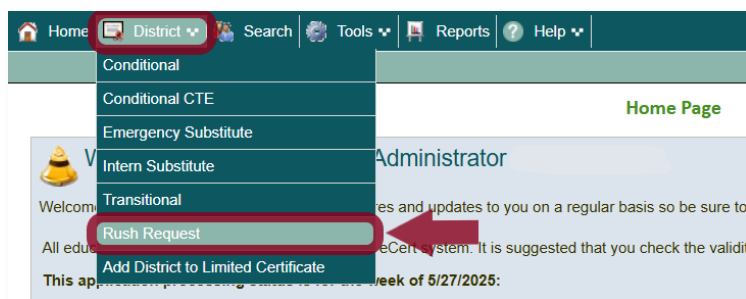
Home District Search Tools Reports Help

Conditional
Conditional CTE
Emergency Substitute
Intern Substitute
Transitional
Rush Request
Add District to Limited Certificate

Home Page

W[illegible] Administrator

Welcome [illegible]res and updates to you on a regular basis so be sure to

All edu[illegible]eCert system. It is suggested that you check the validit

This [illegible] week of 5/27/2025: